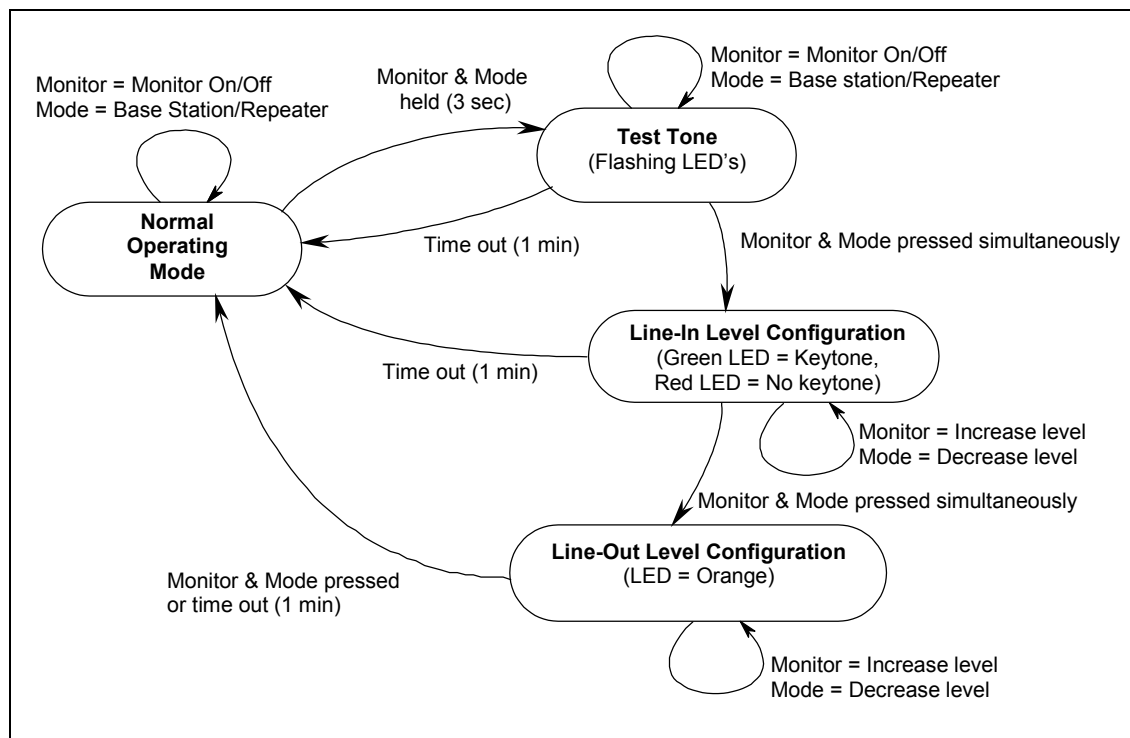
Monitor = Monitor On/Off
Mode = Base Station/Repeater

Monitor & Mode held (3 sec)

Monitor = Monitor On/Off
Mode = Base station/Repeater

**Test Tone**
(Flashing LED's)

**Normal Operating Mode**

Time out (1 min)

Monitor & Mode pressed simultaneously

**Line-In Level Configuration**
(Green LED = Keytone, Red LED = No keytone)

Time out (1 min)

Monitor = Increase level
Mode = Decrease level

Monitor & Mode pressed simultaneously

**Line-Out Level Configuration**
(LED = Orange)

Monitor & Mode pressed or time out (1 min)

Monitor = Increase level
Mode = Decrease level